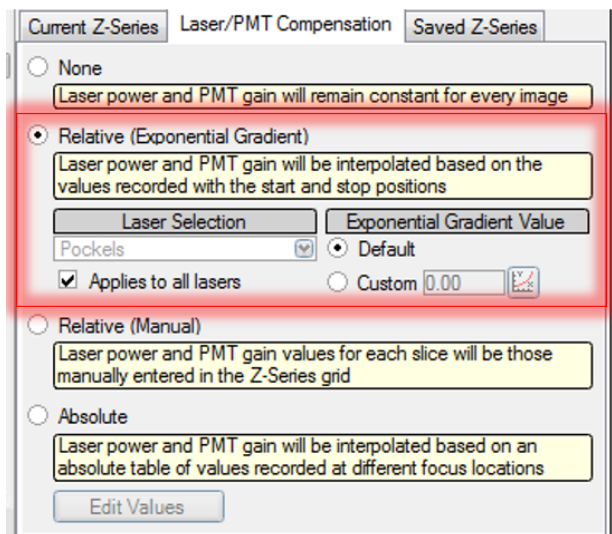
Current Z-Series | Laser/PMT Compensation | Saved Z-Series

None
Laser power and PMT gain will remain constant for every image

Relative (Exponential Gradient)
Laser power and PMT gain will be interpolated based on the values recorded with the start and stop positions

Laser Selection
Pockels
Applies to all lasers

Exponential Gradient Value
Default
Custom 0.00

Relative (Manual)
Laser power and PMT gain values for each slice will be those manually entered in the Z-Series grid

Absolute
Laser power and PMT gain will be interpolated based on an absolute table of values recorded at different focus locations

Edit Values